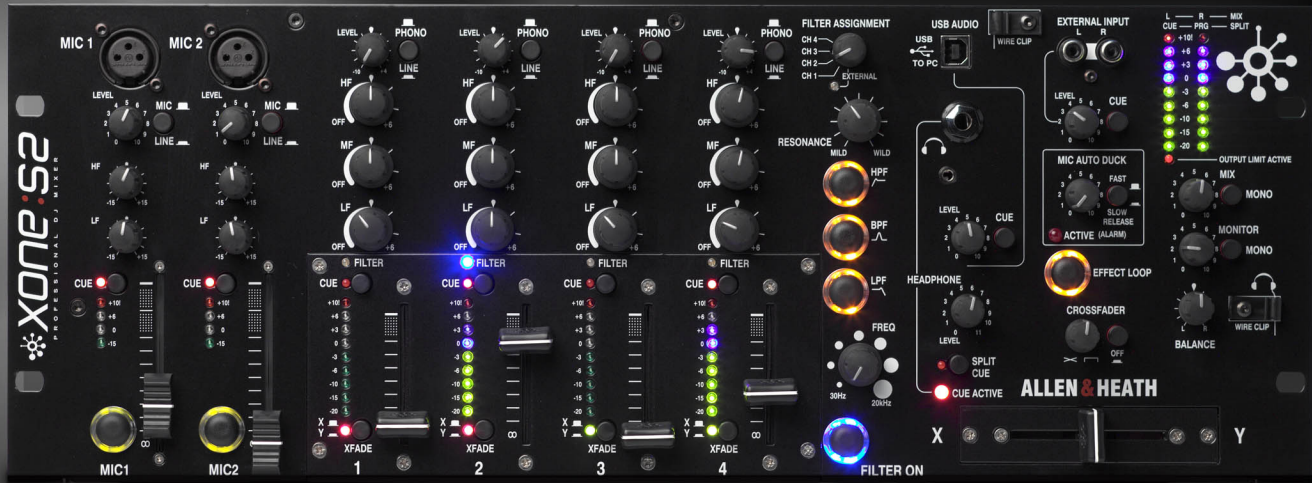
MIC 1 MIC 2

XONE:S2
PROFESSIONAL DJ MIXER

LEVEL MIC LINE
LEVEL MIC LINE
HF
LF
HF
LF
CUE
+10!
+6
0
-15
CUE
+10!
+6
0
-15
MIC1 MIC2

LEVEL PHONO LINE
HF
MF
LF
OFF
FILTER
CUE
+10!
+6
+3
0
-3
-6
-10
-15
-20
X
Y
XFADE
1

LEVEL PHONO LINE
HF
MF
LF
FILTER
CUE
XFADE
2

LEVEL PHONO LINE
HF
MF
LF
FILTER
CUE
XFADE
3

LEVEL PHONO LINE
HF
MF
LF
FILTER
CUE
XFADE
4

FILTER ASSIGNMENT
CH 4
CH 3
CH 2
CH 1
EXTERNAL
RESONANCE
MILD WILD
HPF
BPF
LPF
FREQ
30Hz 20kHz
FILTER ON

USB AUDIO
USB TO PC
WIRE CLIP
LEVEL
CUE
HEADPHONE
LEVEL
SPLIT CUE
CUE ACTIVE

EXTERNAL INPUT
L R
LEVEL
CUE
MIC AUTO DUCK
FAST
SLOW RELEASE
ACTIVE (ALARM)
EFFECT LOOP
CROSSFADER
OFF
ALLEN&HEATH
X Y

L R MIX
CUE PRG SPLIT
+10!
+6
+3
0
-3
-6
-10
-15
-20
OUTPUT LIMIT ACTIVE
MIX
MONO
MONITOR
MONO
BALANCE
WIRE CLIP